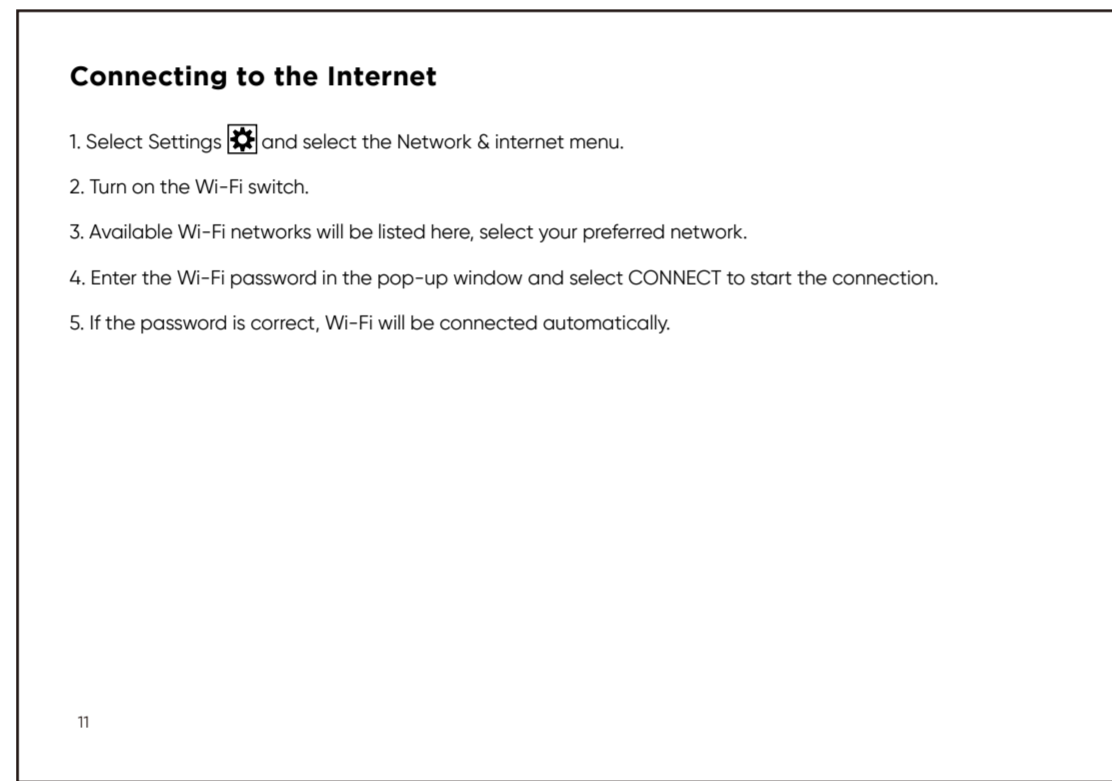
Connecting to the Internet

1. Select Settings and select the Network & internet menu.

2. Turn on the Wi-Fi switch.

3. Available Wi-Fi networks will be listed here, select your preferred network.

4. Enter the Wi-Fi password in the pop-up window and select CONNECT to start the connection.

5. If the password is correct, Wi-Fi will be connected automatically.

11